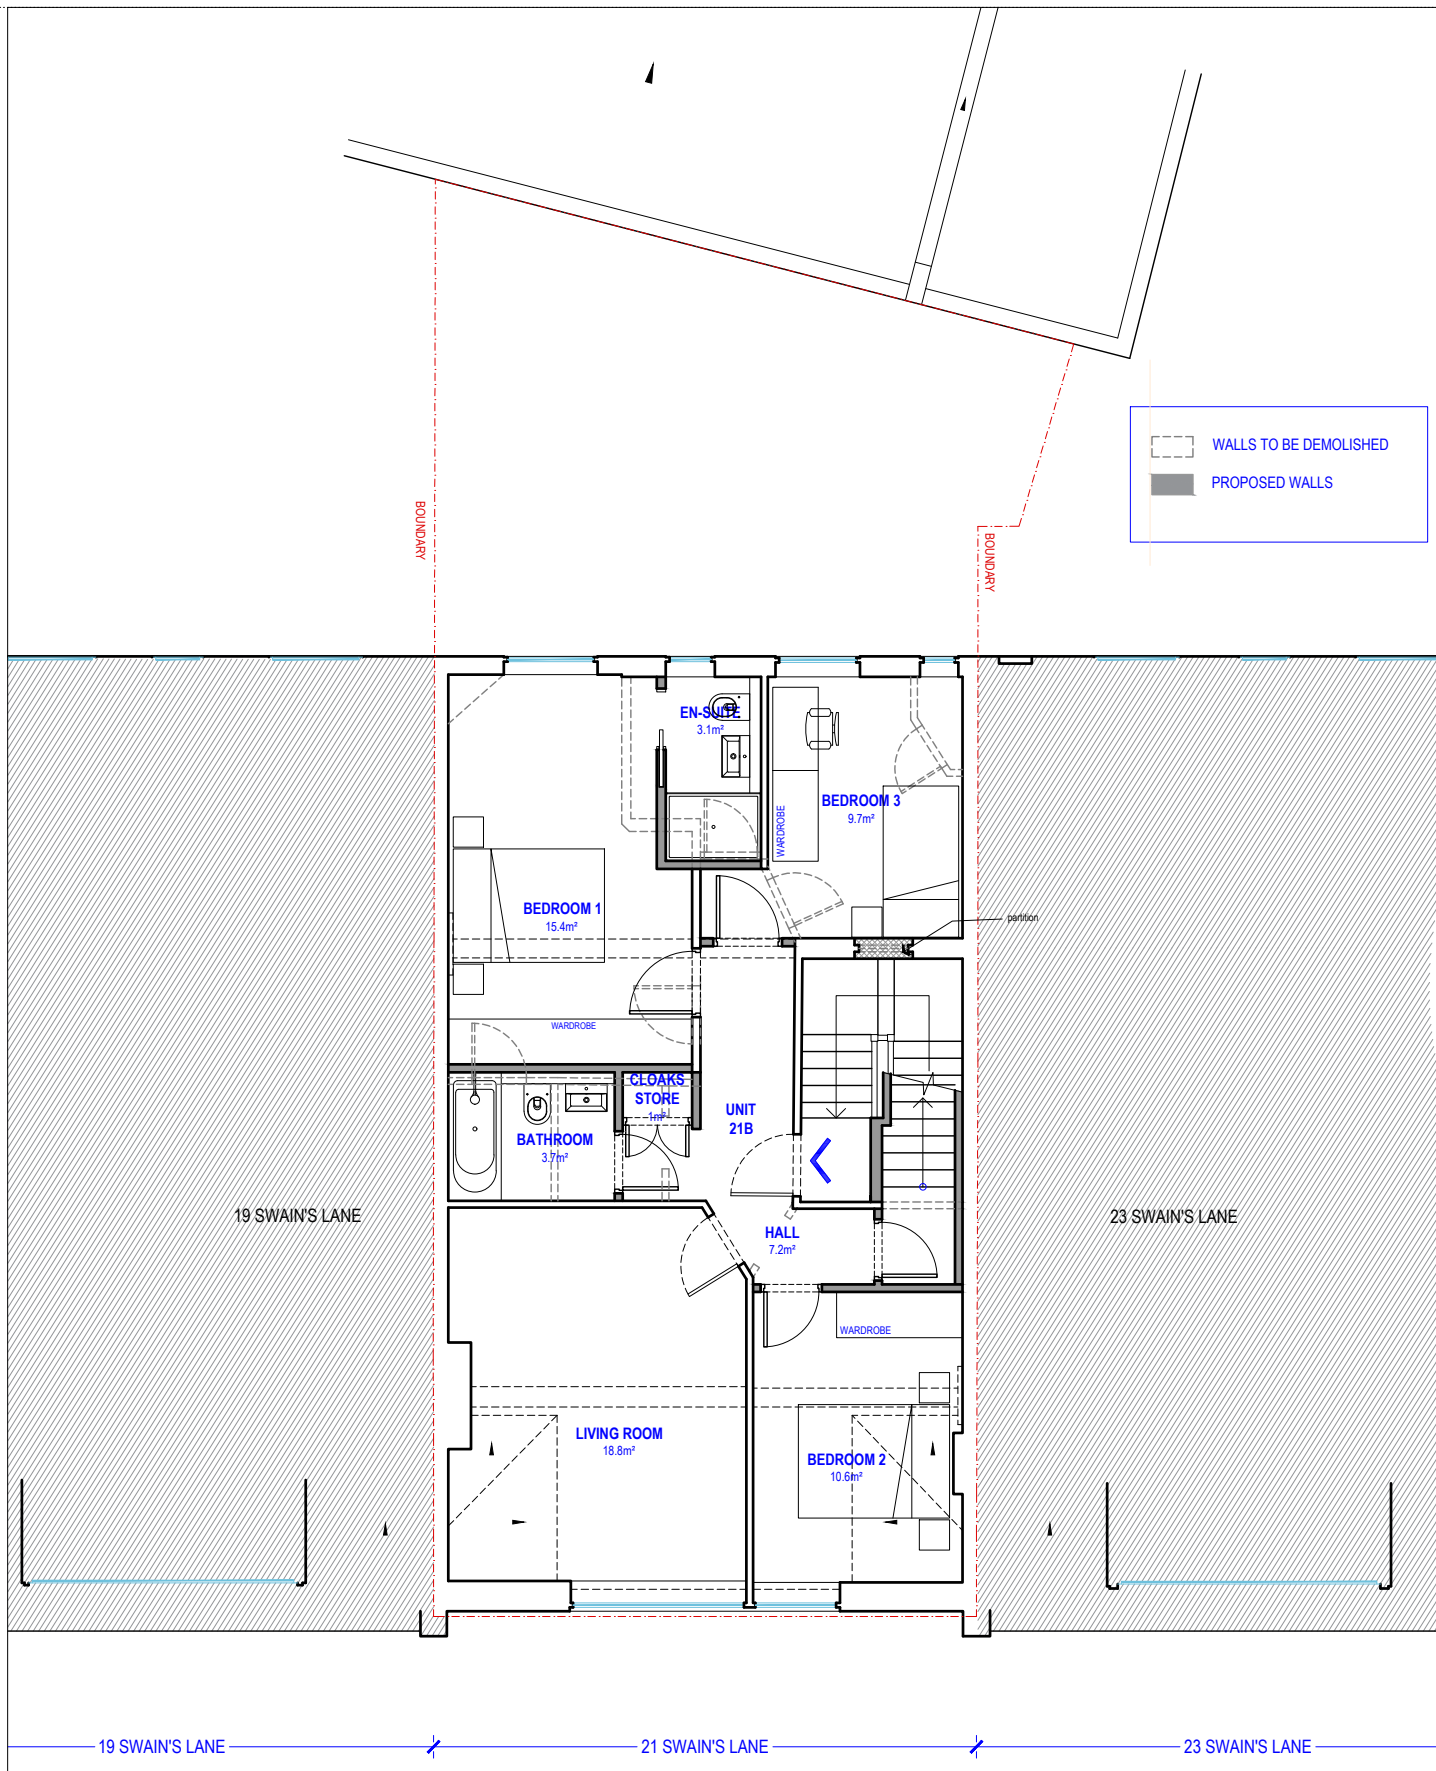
WALLS TO BE DEMOLISHED

PROPOSED WALLS

BOUNDARY

BOUNDARY

EN-SUITE
3.1m²

BEDROOM 3
9.7m²

WARDROBE

BEDROOM 1
15.4m²

partition

WARDROBE

CLOAKS STORE
1m²

UNIT 21B

BATHROOM
3.7m²

19 SWAIN'S LANE

23 SWAIN'S LANE

HALL
7.2m²

WARDROBE

LIVING ROOM
18.8m²

BEDROOM 2
10.6m²

19 SWAIN'S LANE

21 SWAIN'S LANE

23 SWAIN'S LANE